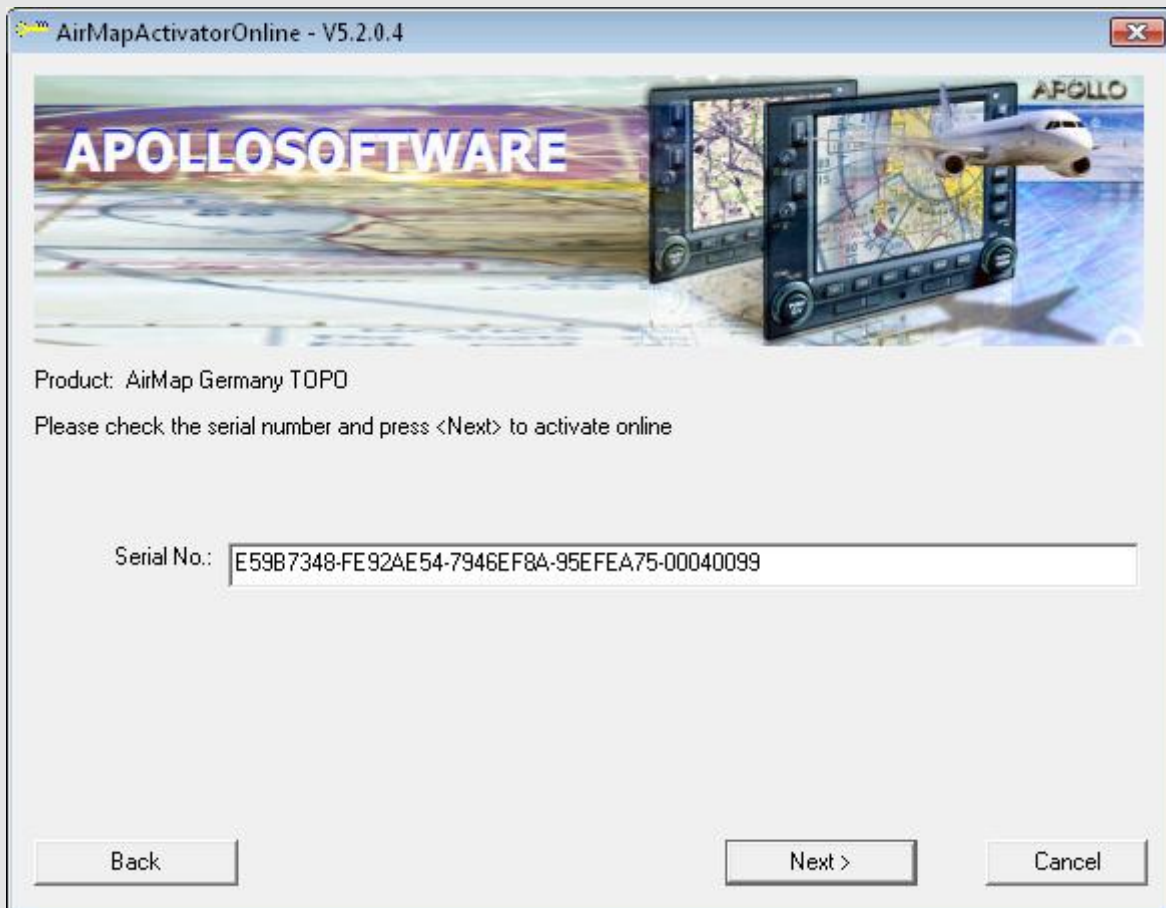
AirMapActivatorOnline - V5.2.0.4

APOLLO

APOLLOSOFTWARE

Product: AirMap Germany TOPO

Please check the serial number and press <Next> to activate online

Serial No.: E59B7348-FE92AE54-7946EF8A-95EFEA75-00040099

Back

Next >

Cancel